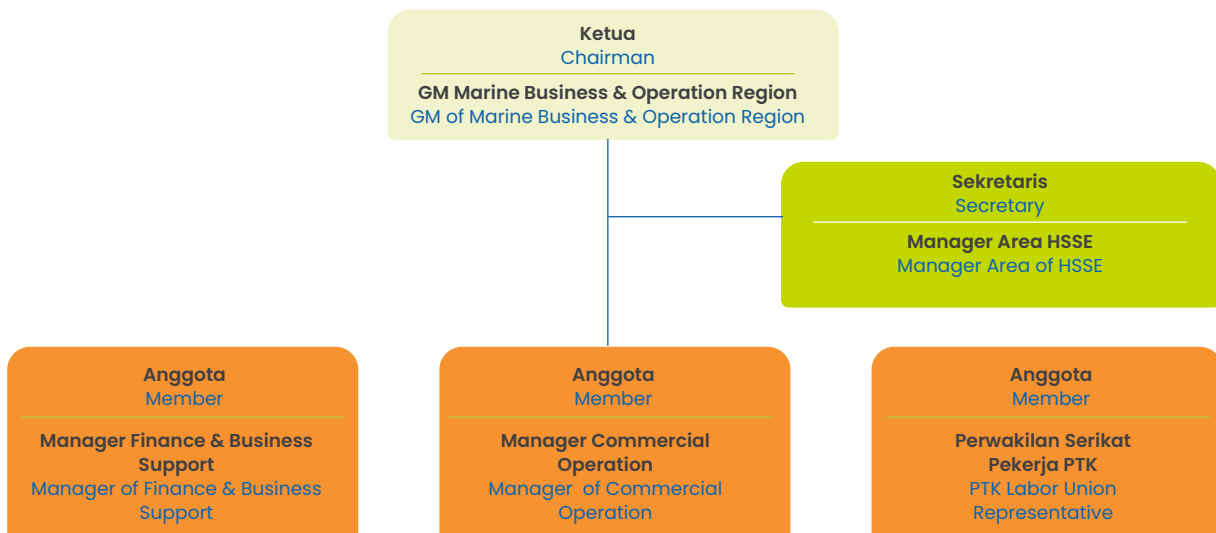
Ketua
Chairman

GM Marine Business & Operation Region
GM of Marine Business & Operation Region

Sekretaris
Secretary

Manager Area HSSE
Manager Area of HSSE

Anggota
Member

Manager Finance & Business Support
Manager of Finance & Business Support

Anggota
Member

Manager Commercial Operation
Manager of Commercial Operation

Anggota
Member

Perwakilan Serikat Pekerja PTK
PTK Labor Union Representative